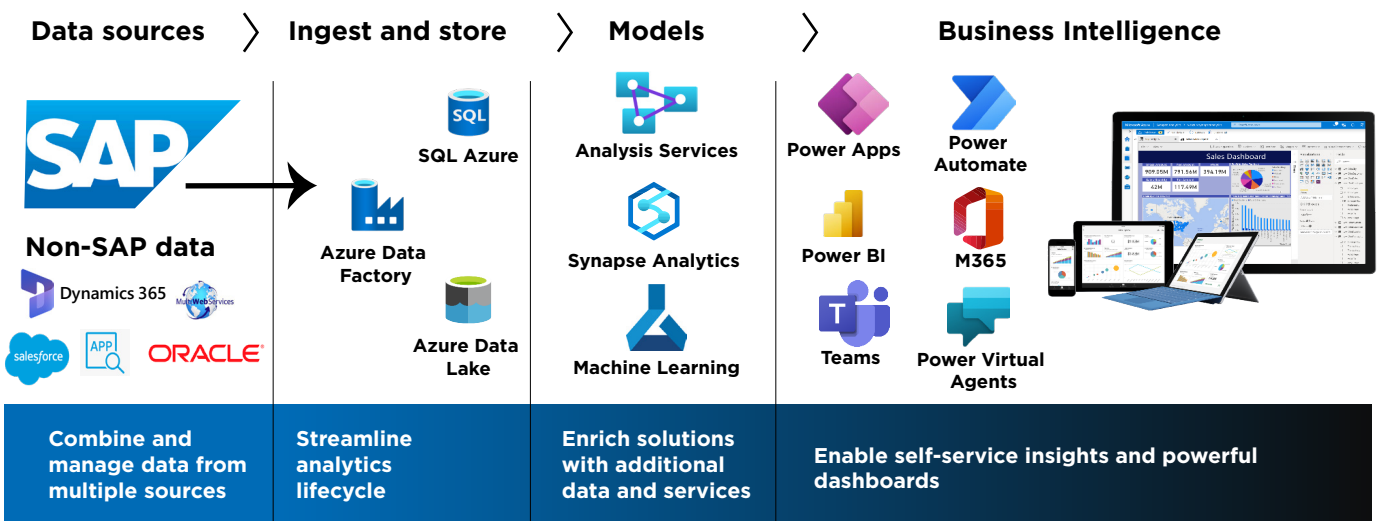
Data sources

Ingest and store

Models

Business Intelligence

SAP

Non-SAP data

Dynamics 365

MultiWebServices

salesforce

APP

ORACLE

SQL

SQL Azure

Azure Data Factory

Azure Data Lake

Analysis Services

Synapse Analytics

Machine Learning

Power Apps

Power Automate

Power BI

M365

Teams

Power Virtual Agents

Sales Dashboard

Combine and manage data from multiple sources

Streamline analytics lifecycle

Enrich solutions with additional data and services

Enable self-service insights and powerful dashboards